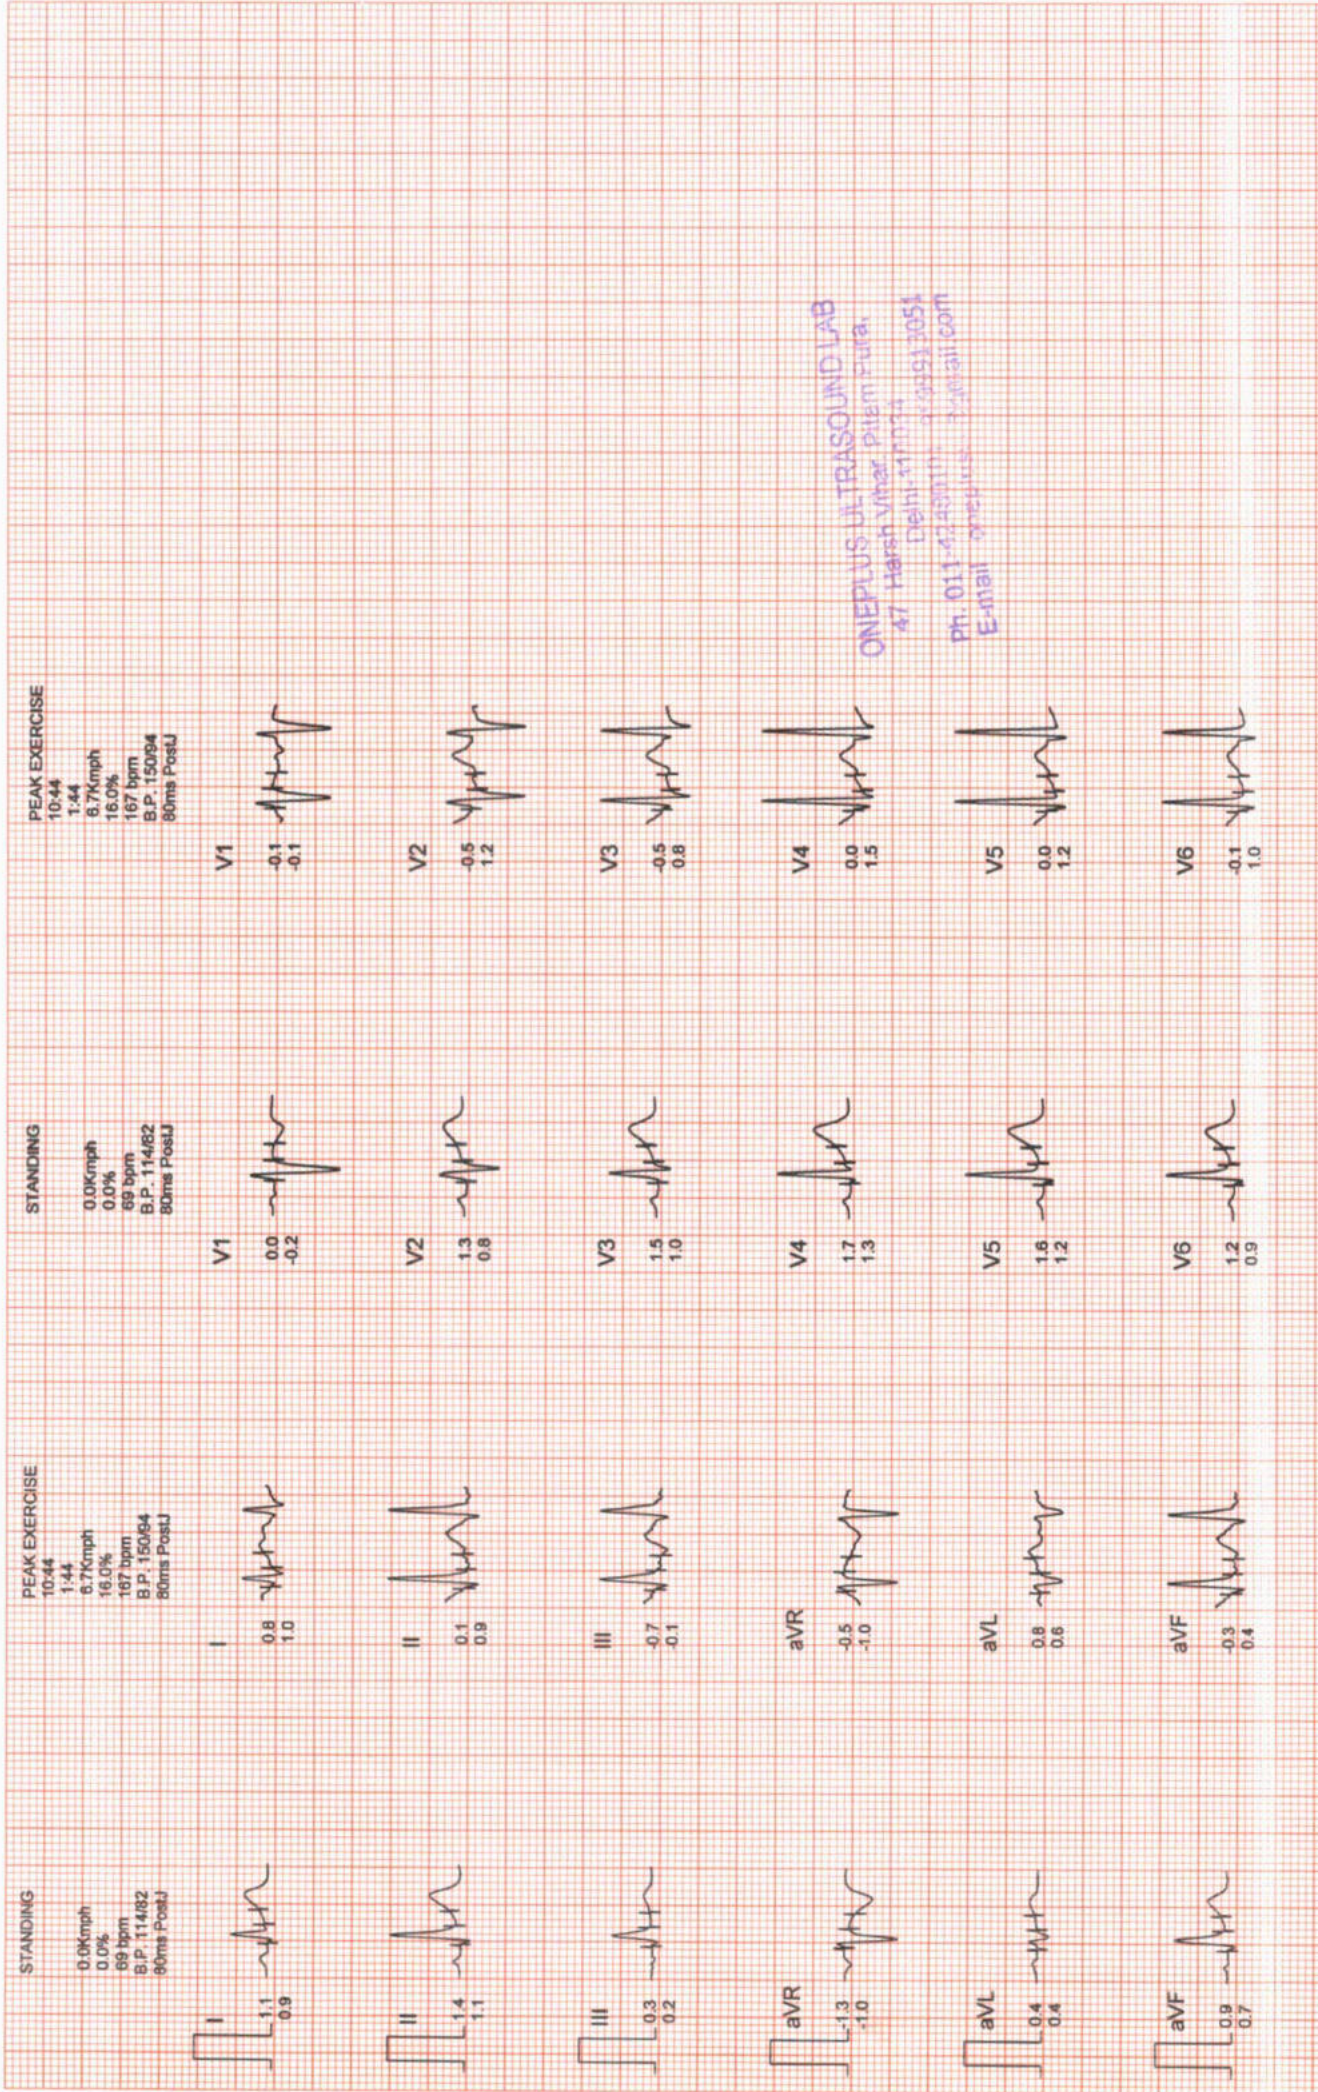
STANDING

0.0Kmph
0.0%
69 bpm
B.P. 114/82
80ms PostJ

I
1.1
0.9

II
1.4
1.1

III
0.3
0.2

aVR
-1.3
-1.0

aVL
0.4
0.4

aVF
0.9
0.7

PEAK EXERCISE
10:44
1:44
6.7Kmph
16.0%
167 bpm
B.P. 150/84
80ms PostJ

I
0.8
1.0

II
0.1
0.9

III
-0.7
-0.1

aVR
-0.5
-1.0

aVL
0.8
0.6

aVF
-0.3
0.4

STANDING

0.0Kmph
0.0%
69 bpm
B.P. 114/82
80ms PostJ

V1
0.0
-0.2

V2
1.3
0.8

V3
1.5
1.0

V4
1.7
1.3

V5
1.6
1.2

V6
1.2
0.9

PEAK EXERCISE
10:44
1:44
6.7Kmph
16.0%
167 bpm
B.P. 150/84
80ms PostJ

V1
-0.1
-0.1

V2
-0.5
1.2

V3
-0.5
0.8

V4
0.0
1.5

V5
0.0
1.2

V6
-0.1
1.0

ONEPLUS ULTRASOUND LAB
47, Harsh Vihar, Pitam Pura,
Delhi-110034
Ph. 011-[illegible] 9891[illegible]3051
E-mail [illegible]@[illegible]mail.com